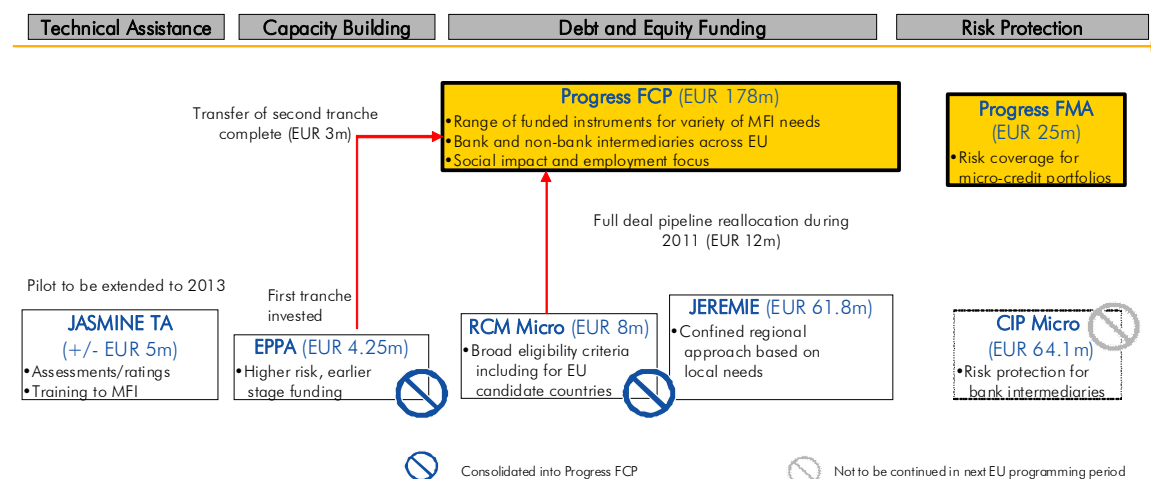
Technical Assistance

Capacity Building

Debt and Equity Funding

Risk Protection

Transfer of second tranche complete (EUR 3m)

Progress FCP (EUR 178m)
•Range of funded instruments for variety of MFI needs
•Bank and non-bank intermediaries across EU
•Social impact and employment focus

Progress FMA
(EUR 25m)
•Risk coverage for micro-credit portfolios

Full deal pipeline reallocation during 2011 (EUR 12m)

Pilot to be extended to 2013

First tranche invested

JASMINE TA
(+/- EUR 5m)
•Assessments/ratings
•Training to MFI

EPPA (EUR 4.25m)
•Higher risk, earlier stage funding

RCM Micro (EUR 8m)
•Broad eligibility criteria including for EU candidate countries

JEREMIE (EUR 61.8m)
•Confined regional approach based on local needs

CIP Micro
(EUR 64.1m)
•Risk protection for bank intermediaries

Consolidated into Progress FCP

Not to be continued in next EU programming period